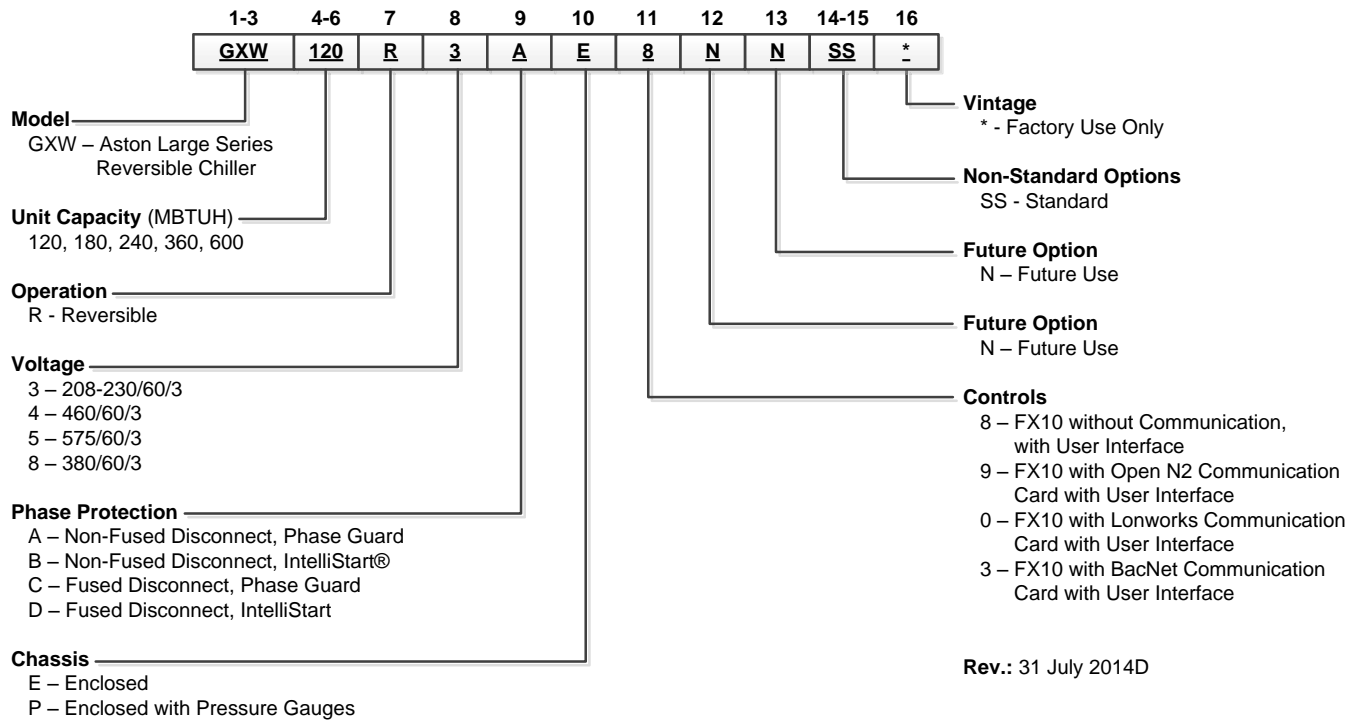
| 1-3 | 4-6 | 7 | 8 | 9 | 10 | 11 | 12 | 13 | 14-15 | 16 |
|---|---|---|---|---|---|---|---|---|---|---|
| GXW | 120 | R | 3 | A | E | 8 | N | N | SS | * |

**Model**
GXW – Aston Large Series Reversible Chiller

**Unit Capacity** (MBTUH)
120, 180, 240, 360, 600

**Operation**
R - Reversible

**Voltage**
3 – 208-230/60/3
4 – 460/60/3
5 – 575/60/3
8 – 380/60/3

**Phase Protection**
A – Non-Fused Disconnect, Phase Guard
B – Non-Fused Disconnect, IntelliStart®
C – Fused Disconnect, Phase Guard
D – Fused Disconnect, IntelliStart

**Chassis**
E – Enclosed
P – Enclosed with Pressure Gauges

**Vintage**
* - Factory Use Only

**Non-Standard Options**
SS - Standard

**Future Option**
N – Future Use

**Future Option**
N – Future Use

**Controls**
8 – FX10 without Communication, with User Interface
9 – FX10 with Open N2 Communication Card with User Interface
0 – FX10 with Lonworks Communication Card with User Interface
3 – FX10 with BacNet Communication Card with User Interface

**Rev.:** 31 July 2014D